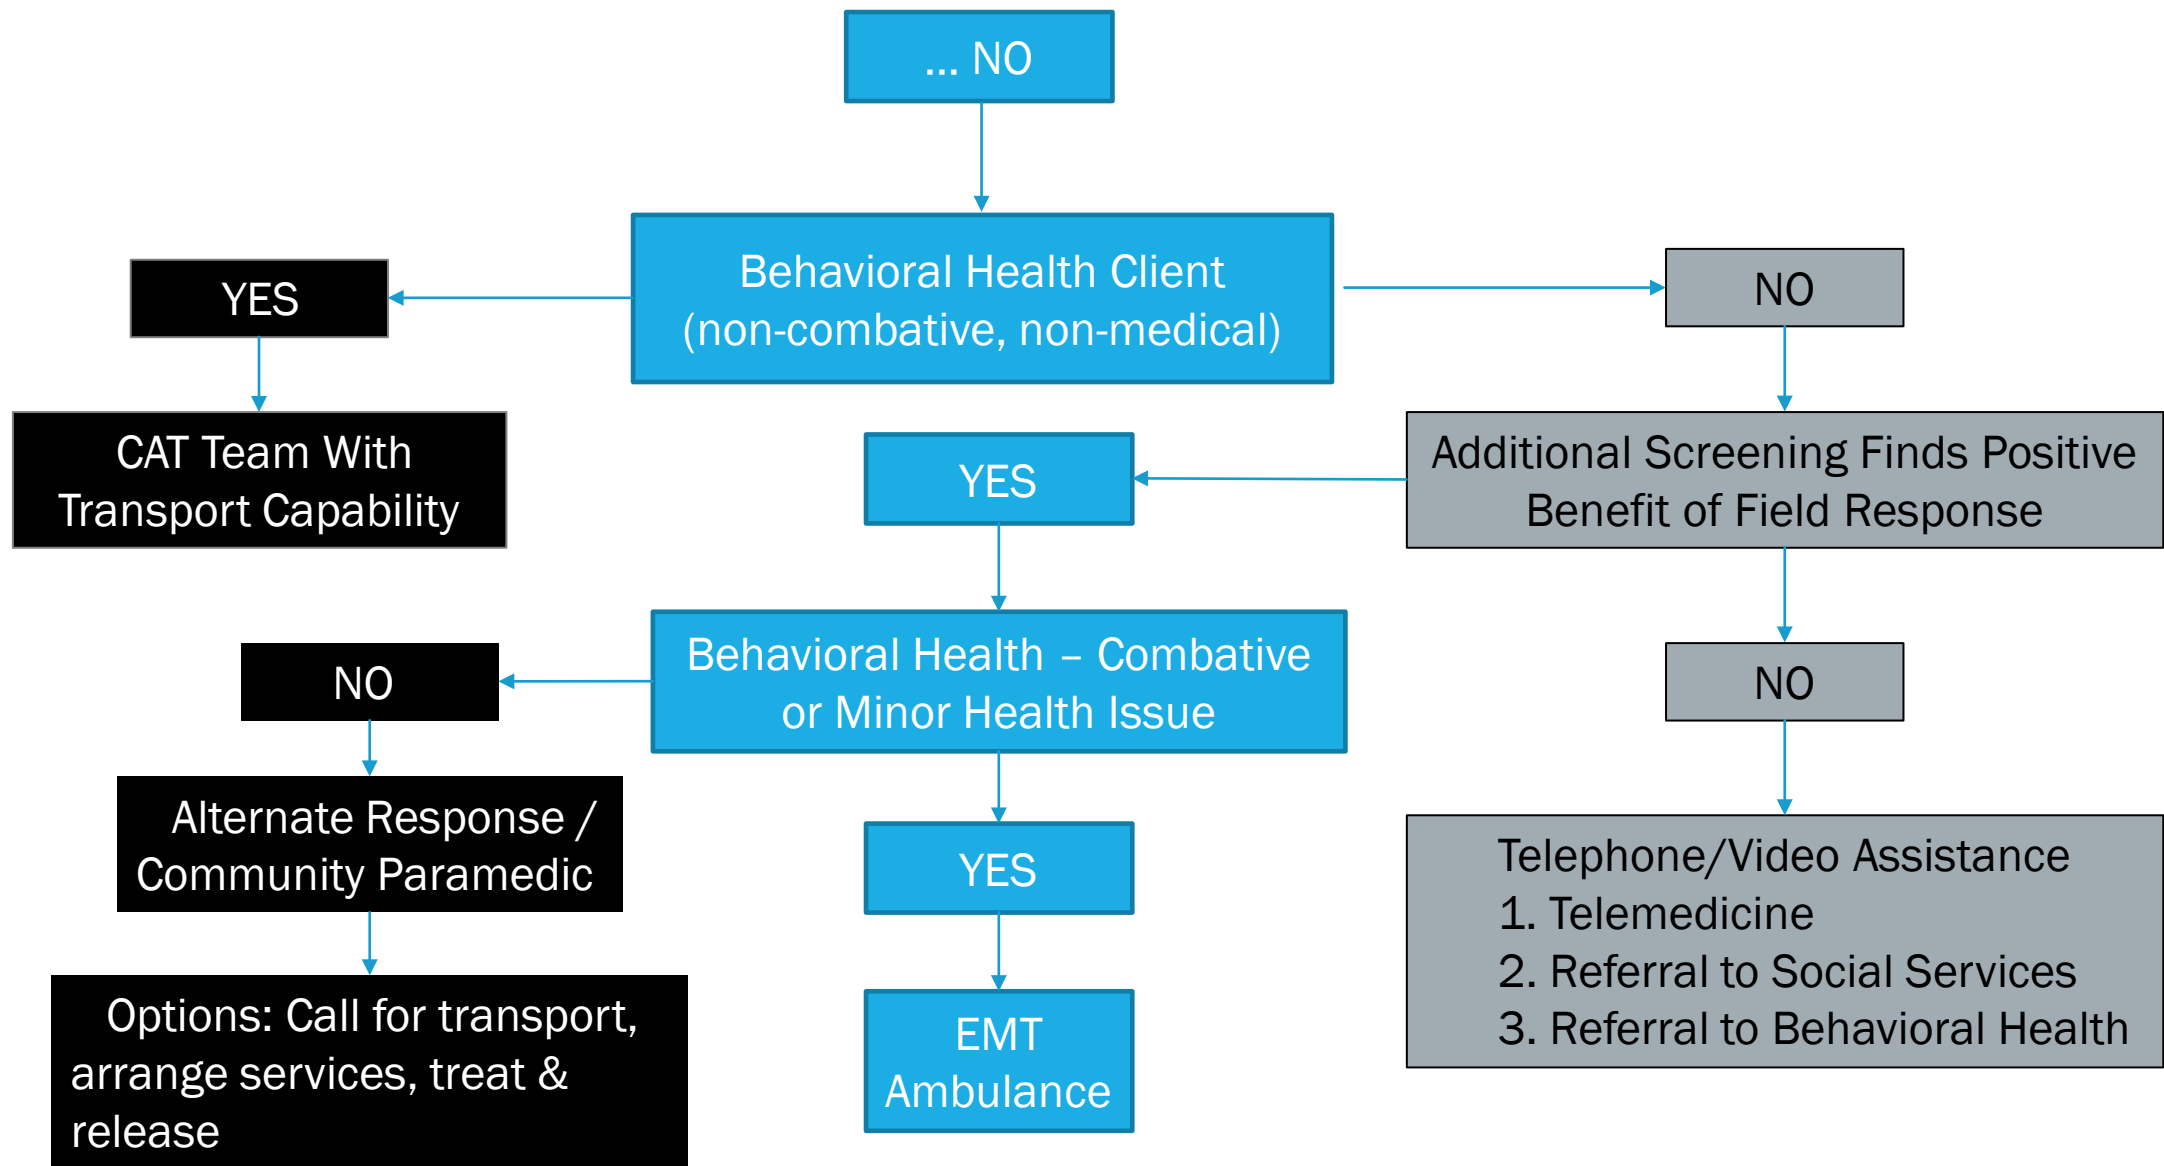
... NO

Behavioral Health Client (non-combative, non-medical)

YES

CAT Team With Transport Capability

NO

Additional Screening Finds Positive Benefit of Field Response

YES

Behavioral Health – Combative or Minor Health Issue

NO

Alternate Response / Community Paramedic

Options: Call for transport, arrange services, treat & release

YES

EMT Ambulance

NO

Telephone/Video Assistance
1. Telemedicine
2. Referral to Social Services
3. Referral to Behavioral Health